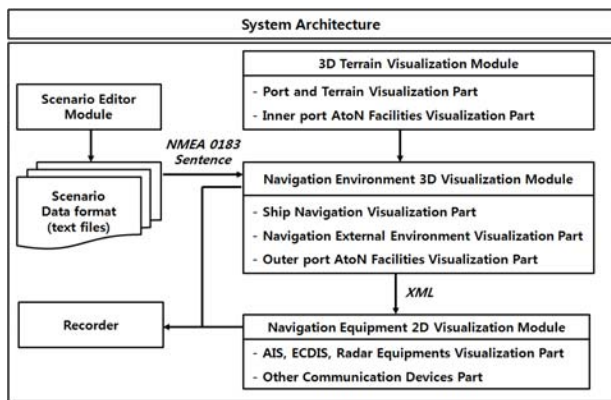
System Architecture

3D Terrain Visualization Module

- Port and Terrain Visualization Part
- Inner port AtoN Facilities Visualization Part

Scenario Editor Module

NMEA 0183 Sentence

Scenario Data format (text files)

Navigation Environment 3D Visualization Module

- Ship Navigation Visualization Part
- Navigation External Environment Visualization Part
- Outer port AtoN Facilities Visualization Part

XML

Recorder

Navigation Equipment 2D Visualization Module

- AIS, ECDIS, Radar Equipments Visualization Part
- Other Communication Devices Part